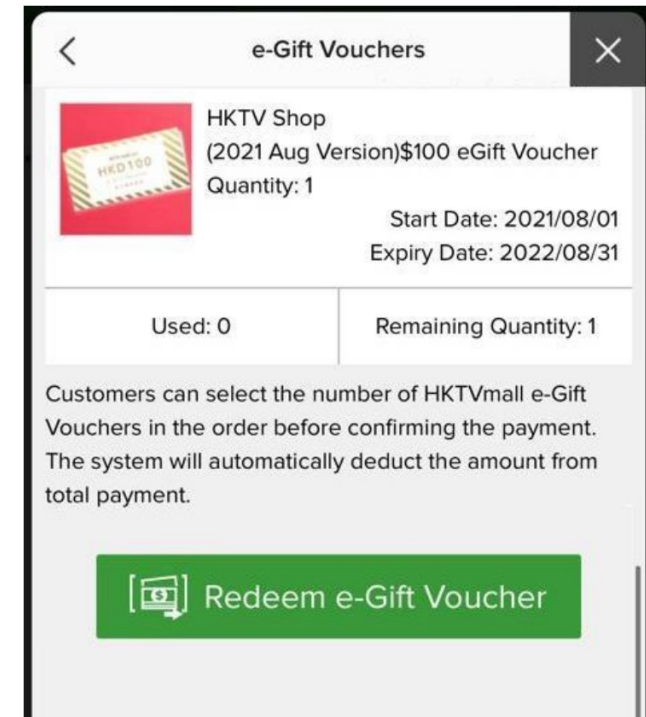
<

e-Gift Vouchers

×

HKD100

HKTV Shop
(2021 Aug Version)$100 eGift Voucher
Quantity: 1

Start Date: 2021/08/01
Expiry Date: 2022/08/31

| Used: 0 | Remaining Quantity: 1 |
|---|---|

Customers can select the number of HKTVmall e-Gift Vouchers in the order before confirming the payment. The system will automatically deduct the amount from total payment.

Redeem e-Gift Voucher